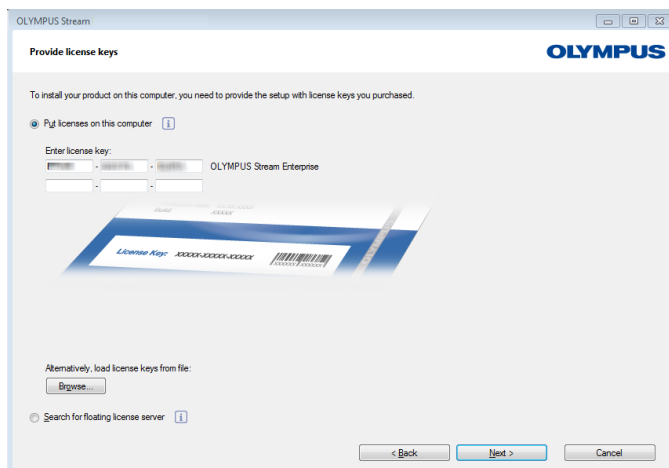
OLYMPUS Stream

Provide license keys

OLYMPUS

To install your product on this computer, you need to provide the setup with license keys you purchased.

Put licenses on this computer i

Enter license key:

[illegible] - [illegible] - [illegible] OLYMPUS Stream Enterprise

- -

License Key: XXXXX-XXXXX-XXXXX

Alternatively, load license keys from file:

Browse...

Search for floating license server i

< Back Next > Cancel